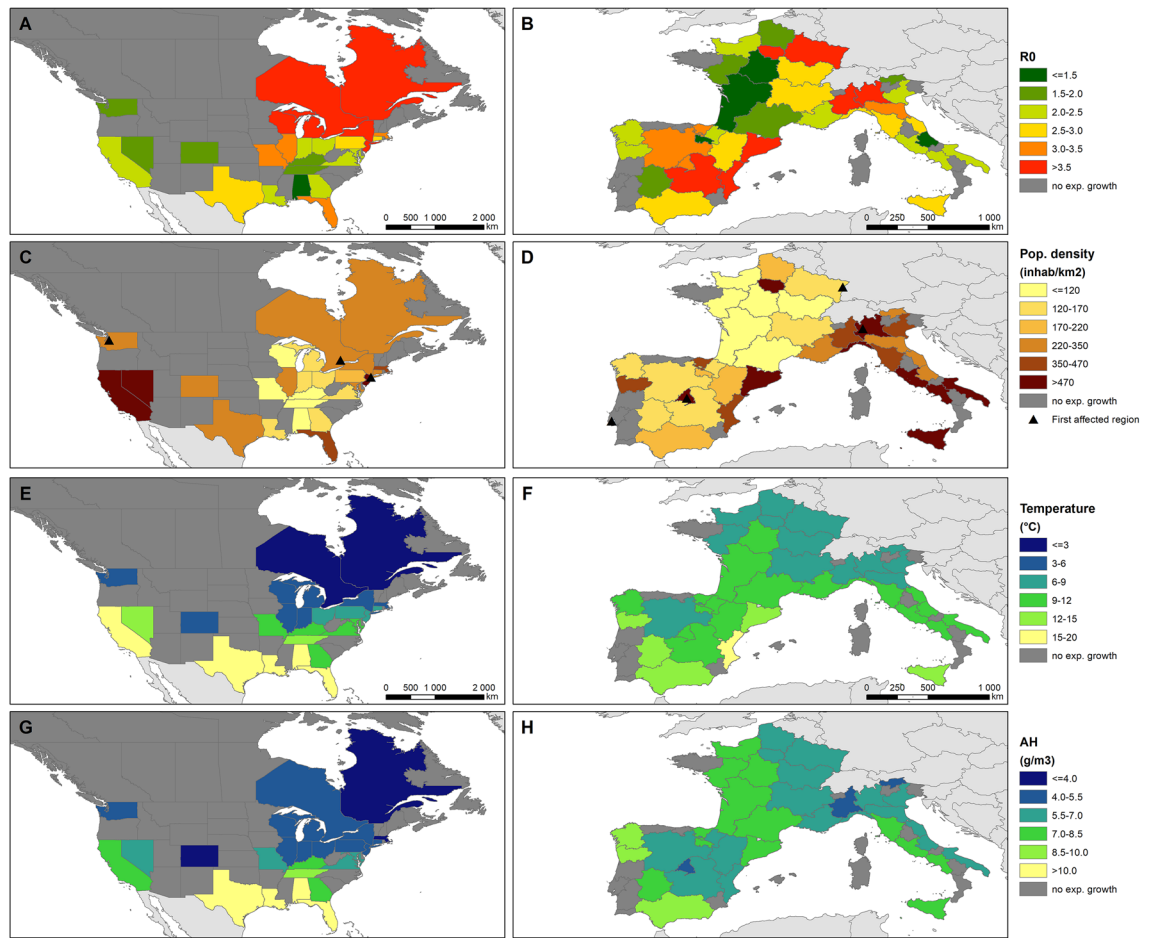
A

0 500 1 000 2 000 km

B

0 250 500 1 000 km

R0
<=1.5
1.5-2.0
2.0-2.5
2.5-3.0
3.0-3.5
>3.5
no exp. growth

C

D

Pop. density
(inhab/km2)
<=120
120-170
170-220
220-350
350-470
>470
no exp. growth
First affected region

E

0 500 1 000 2 000 km

F

0 250 500 1 000 km

Temperature
(°C)
<=3
3-6
6-9
9-12
12-15
15-20
no exp. growth

G

H

AH
(g/m3)
<=4.0
4.0-5.5
5.5-7.0
7.0-8.5
8.5-10.0
>10.0
no exp. growth